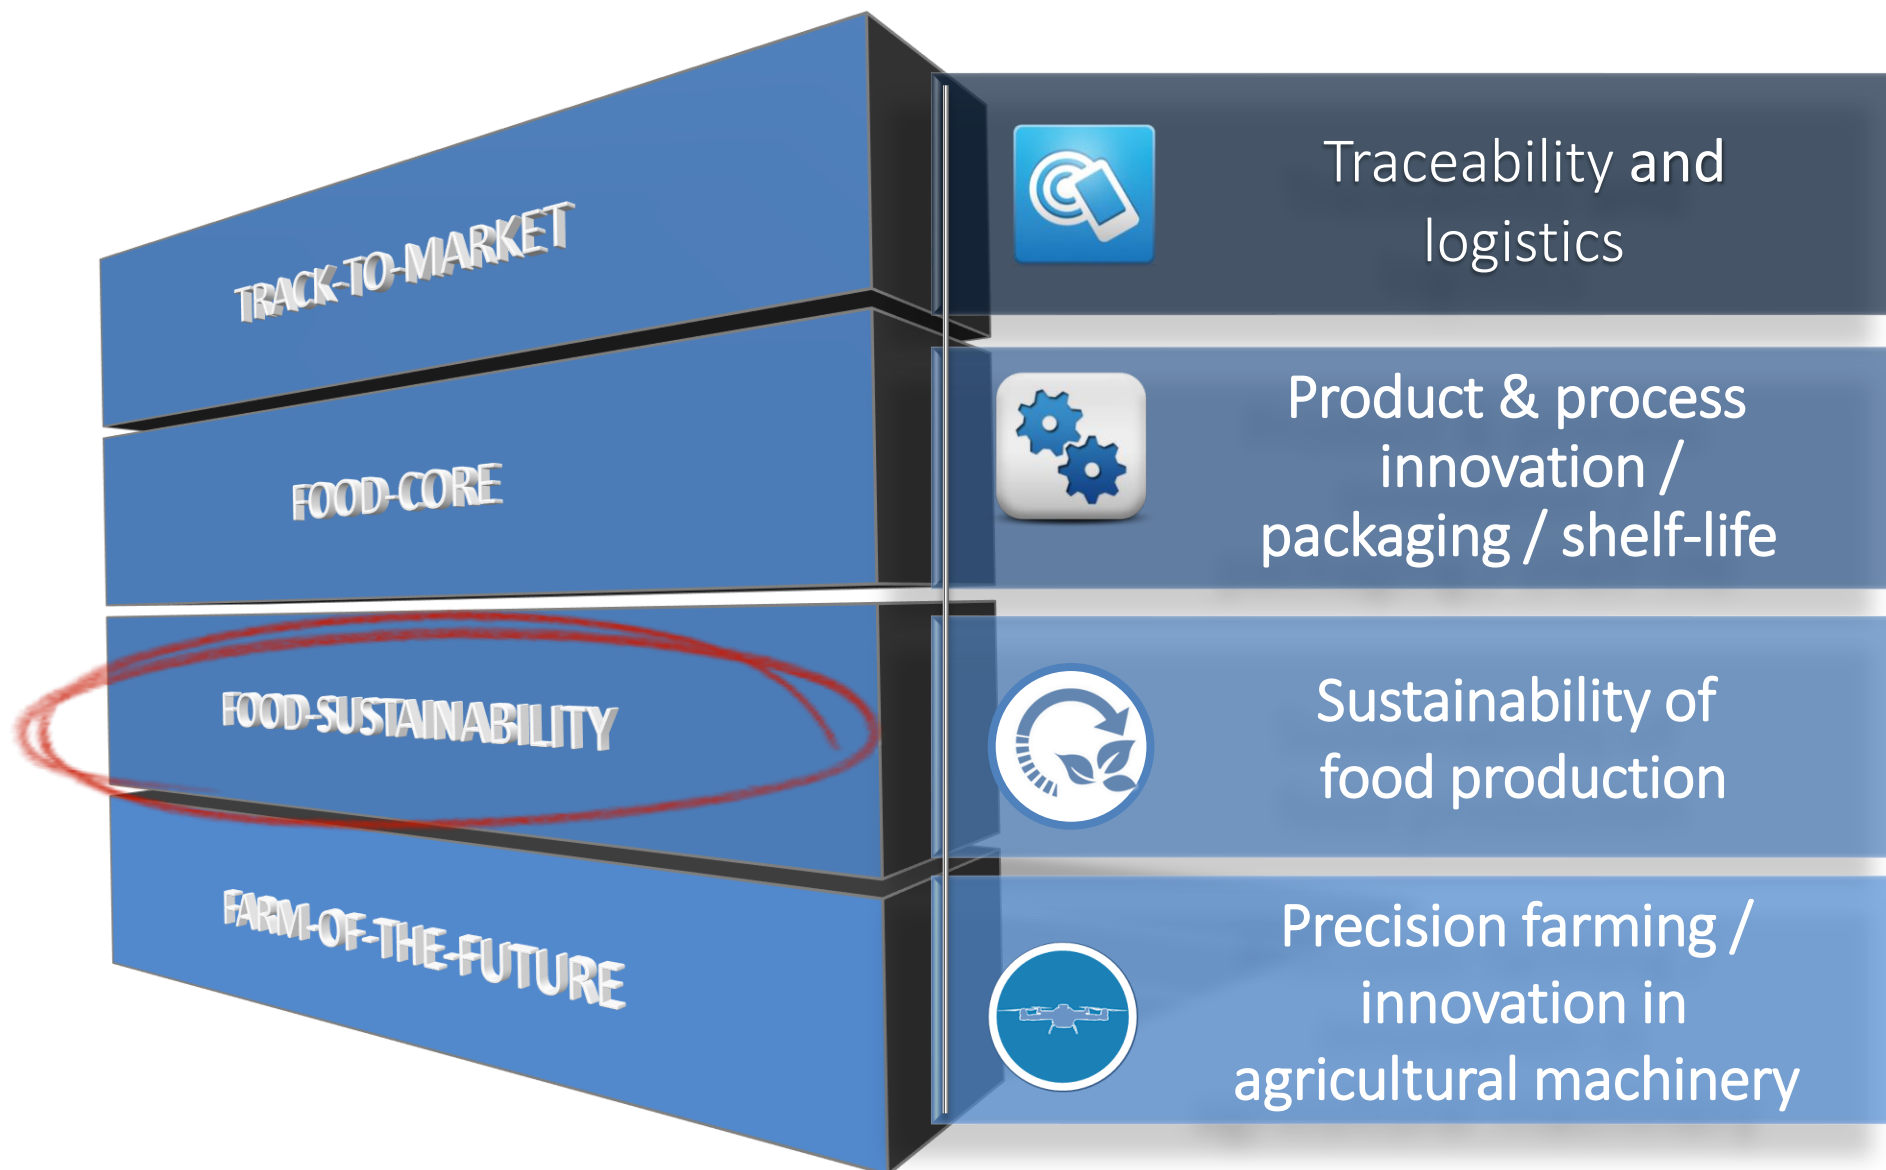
TRACK-TO-MARKET

Traceability and logistics

FOOD-CORE

Product & process innovation / packaging / shelf-life

FOOD-SUSTAINABILITY

Sustainability of food production

FARM-OF-THE-FUTURE

Precision farming / innovation in agricultural machinery